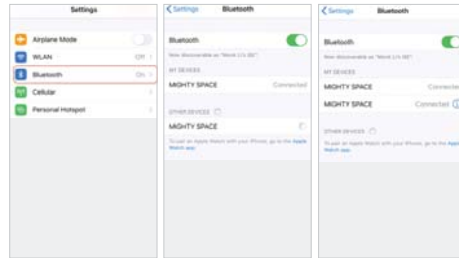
Settings

Airplane Mode

WLAN Off

Bluetooth On

Cellular

Personal Hotspot

< Settings Bluetooth

Bluetooth

Now discoverable as "Mark's XS"

MY DEVICES

MIGHTY SPACE Connected

OTHER DEVICES

MIGHTY SPACE

To pair an Apple Watch with your iPhone, go to the Apple Watch app.

< Settings Bluetooth

Bluetooth

Now discoverable as "Mark's XS"

MY DEVICES

MIGHTY SPACE Connected

MIGHTY SPACE Connected

OTHER DEVICES

To pair an Apple Watch with your iPhone, go to the Apple Watch app.